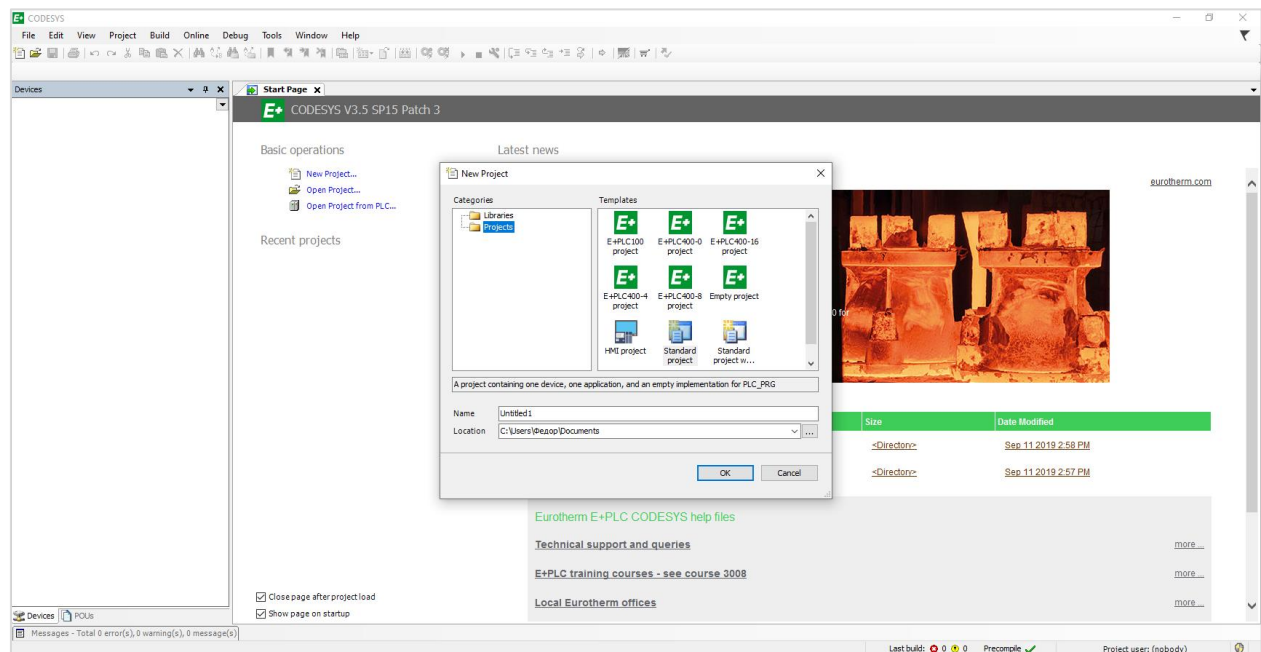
CODESYS
File Edit View Project Build Online Debug Tools Window Help

Devices
Start Page
CODESYS V3.5 SP15 Patch 3

Basic operations
New Project...
Open Project...
Open Project from PLC...

Recent projects

Latest news

eurotherm.com

New Project
Categories
Libraries
Projects
Templates
E+PLC100 project
E+PLC400-0 project
E+PLC400-16 project
E+PLC400-4 project
E+PLC400-8 project
Empty project
HMI project
Standard project
Standard project w...
A project containing one device, one application, and an empty implementation for PLC_PRG
Name Untitled1
Location C:\Users\Федор\Documents
OK Cancel

0 for

| Size | Date Modified |
|---|---|
| <Directory> | Sep 11 2019 2:58 PM |
| <Directory> | Sep 11 2019 2:57 PM |

Eurotherm E+PLC CODESYS help files
Technical support and queries more ...
E+PLC training courses - see course 3008 more ...
Local Eurotherm offices more ...

Close page after project load
Show page on startup
Devices POUs
Messages - Total 0 error(s), 0 warning(s), 0 message(s)
Last build: 0 0 Precompile
Project user: (nobody)